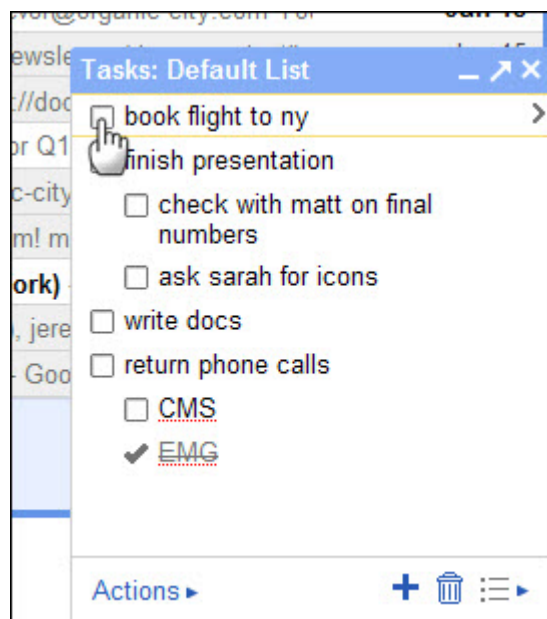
evor@organic-city.com For
ewsle
://doc
or Q1
c-city
m! m
ork)
, jere
- Goo

Tasks: Default List

book flight to ny
finish presentation
check with matt on final numbers
ask sarah for icons
write docs
return phone calls
CMS
~~EMG~~

Actions ▸